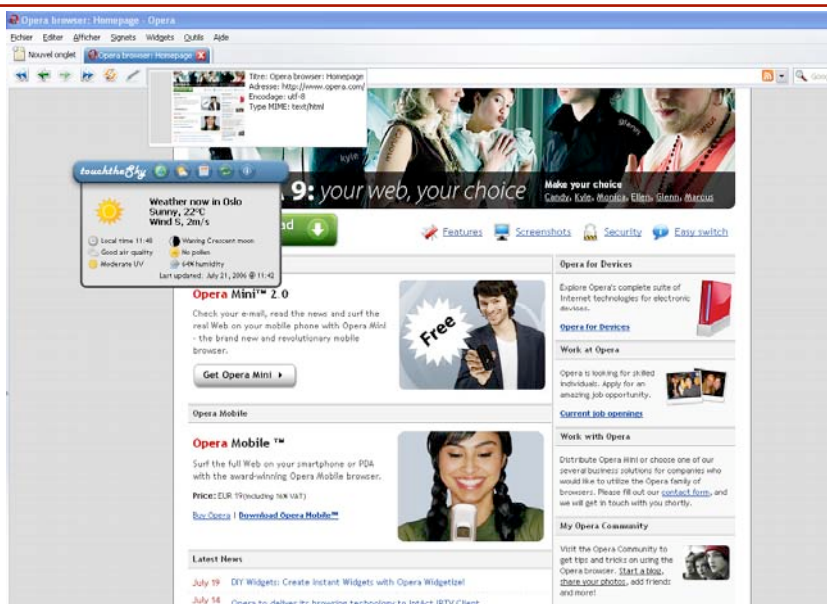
Opera browser: Homepage - Opera

Fichier Editer Afficher Signets Widgets Outils Aide

Nouvel onglet | Opera browser: Homepage

Titre: Opera browser: Homepage
Adresse: http://www.opera.com/
Encodage: utf-8
Type MIME: text/html

Goo

touchthesky

Weather now in Oslo
Sunny, 22°C
Wind S, 2m/s

Local time 11:48
Waning Crescent moon
Good air quality
No pollen
Moderate UV
64% humidity
Last updated: July 21, 2006 @ 11:42

9: your web, your choice

Make your choice
Candy, Kyle, Monica, Ellen, Glenn, Marcus

Features Screenshots Security Easy switch

Opera Mini™ 2.0

Check your e-mail, read the news and surf the real Web on your mobile phone with Opera Mini - the brand new and revolutionary mobile browser.

Get Opera Mini

Free

Opera Mobile

Opera Mobile ™

Surf the full Web on your smartphone or PDA with the award-winning Opera Mobile browser.

Price: EUR 19 (including 16% VAT)

Buy Opera | Download Opera Mobile™

Latest News

July 19 DIY Widgets: Create Instant Widgets with Opera Widgetize!

July 14 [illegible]

Opera for Devices

Explore Opera's complete suite of Internet technologies for electronic devices.

Opera for Devices

Work at Opera

Opera is looking for skilled individuals. Apply for an amazing job opportunity.

Current job openings

Work with Opera

Distribute Opera Mini or choose one of our several business solutions for companies who would like to utilize the Opera family of browsers. Please fill out our contact form, and we will get in touch with you shortly.

My Opera Community

Visit the Opera Community to get tips and tricks on using the Opera browser. Start a blog, share your photos, add friends and more!